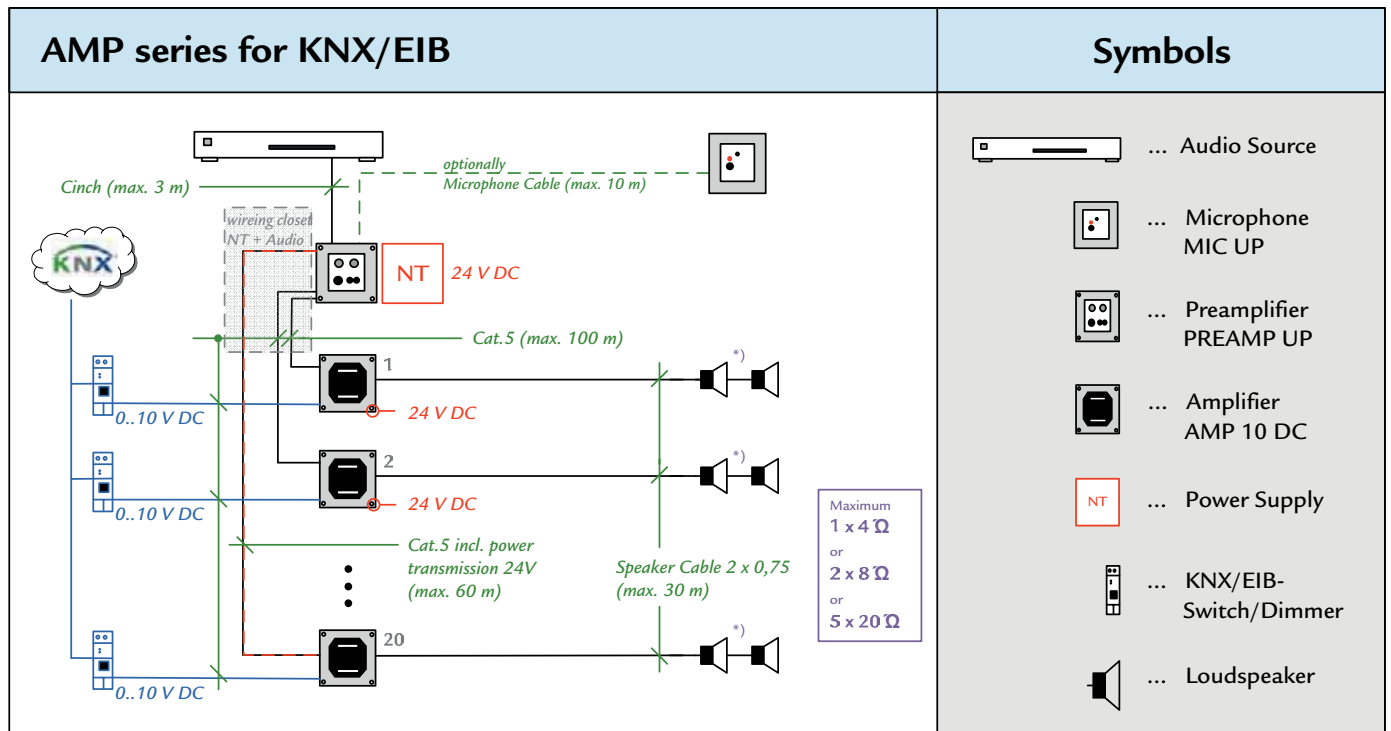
AMP series for KNX/EIB

Symbols

optionally
Microphone Cable (max. 10 m)

Cinch (max. 3 m)

wireing closet
NT + Audio

KNX

NT

24 V DC

Cat.5 (max. 100 m)

1

*)

0..10 V DC

24 V DC

2

*)

0..10 V DC

24 V DC

Maximum
1 x 4 Ω
or
2 x 8 Ω
or
5 x 20 Ω

Cat.5 incl. power transmission 24V (max. 60 m)

Speaker Cable 2 x 0,75 (max. 30 m)

20

*)

0..10 V DC

... Audio Source

... Microphone MIC UP

... Preamplifier PREAMP UP

... Amplifier AMP 10 DC

NT

... Power Supply

... KNX/EIB-Switch/Dimmer

... Loudspeaker